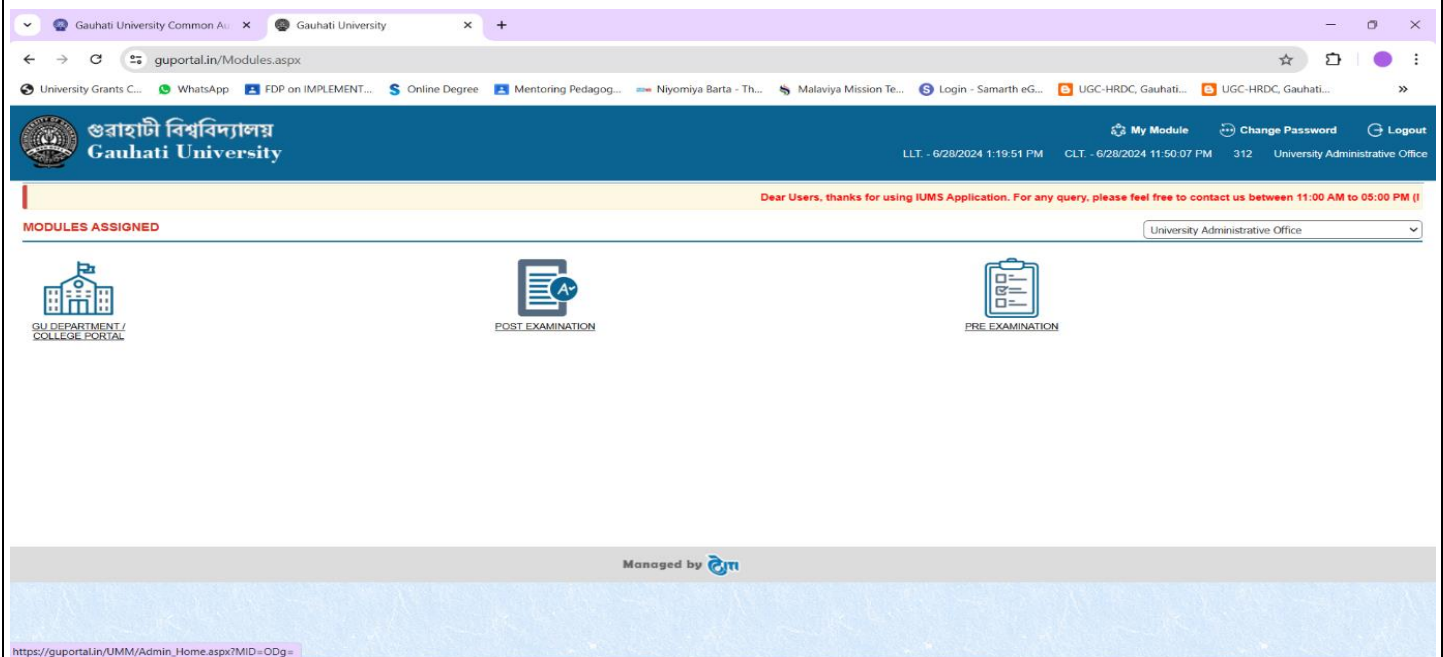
Gauhati University Common Au ×
Gauhati University ×
+

guportal.in/Modules.aspx

University Grants C... WhatsApp FDP on IMPLEMENT... Online Degree Mentoring Pedagog... Niyomiya Barta - Th... Malaviya Mission Te... Login - Samarth eG... UGC-HRDC, Gauhati... UGC-HRDC, Gauhati... »

গুৱাহাটী বিশ্ববিদ্যালয়
Gauhati University

My Module Change Password Logout

LLT. - 6/28/2024 1:19:51 PM CLT. - 6/28/2024 11:50:07 PM 312 University Administrative Office

Dear Users, thanks for using IUMS Application. For any query, please feel free to contact us between 11:00 AM to 05:00 PM (I

MODULES ASSIGNED

University Administrative Office

GU DEPARTMENT / COLLEGE PORTAL

POST EXAMINATION

PRE EXAMINATION

Managed by

https://guportal.in/UMM/Admin_Home.aspx?MID=ODg=